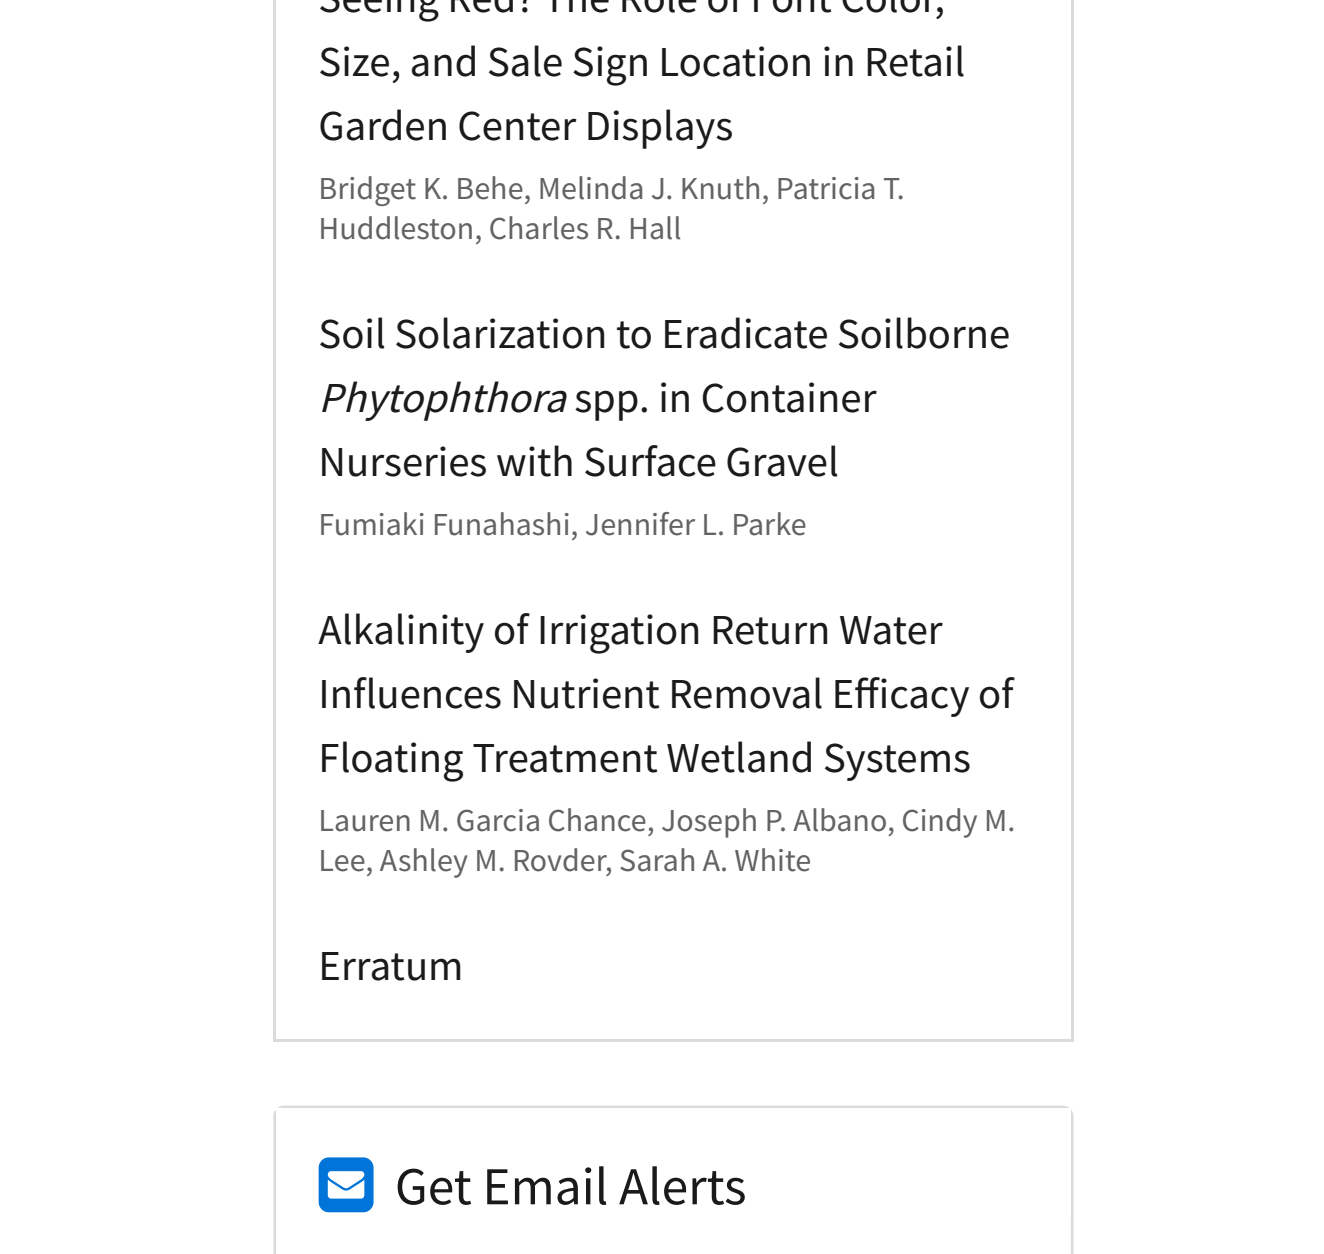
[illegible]
Size, and Sale Sign Location in Retail Garden Center Displays

Bridget K. Behe, Melinda J. Knuth, Patricia T. Huddleston, Charles R. Hall

Soil Solarization to Eradicate Soilborne *Phytophthora* spp. in Container Nurseries with Surface Gravel

Fumiaki Funahashi, Jennifer L. Parke

Alkalinity of Irrigation Return Water Influences Nutrient Removal Efficacy of Floating Treatment Wetland Systems

Lauren M. Garcia Chance, Joseph P. Albano, Cindy M. Lee, Ashley M. Rovder, Sarah A. White

Erratum

Get Email Alerts